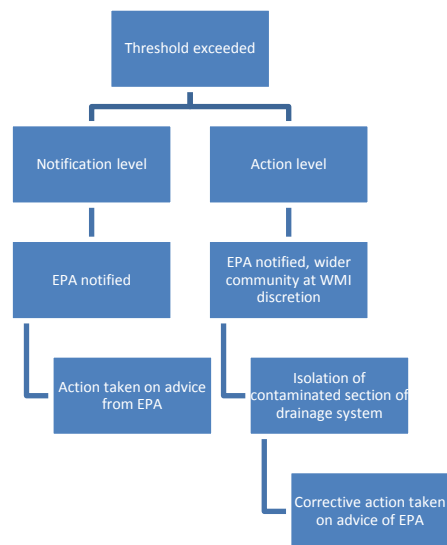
Threshold exceeded

Notification level

Action level

EPA notified

EPA notified, wider community at WMI discretion

Action taken on advice from EPA

Isolation of contaminated section of drainage system

Corrective action taken on advice of EPA